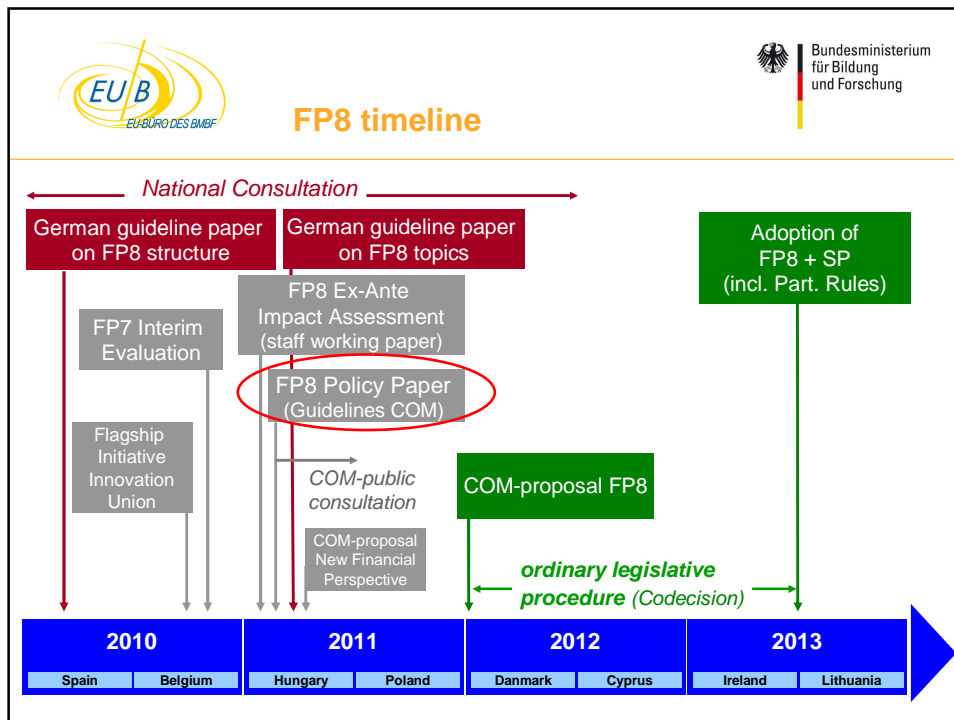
EUB
EU-BÜRO DES BMBF

FP8 timeline

Bundesministerium
für Bildung
und Forschung

National Consultation

German guideline paper on FP8 structure

German guideline paper on FP8 topics

Adoption of FP8 + SP (incl. Part. Rules)

FP8 Ex-Ante Impact Assessment (staff working paper)

FP7 Interim Evaluation

FP8 Policy Paper (Guidelines COM)

Flagship Initiative Innovation Union

COM-public consultation

COM-proposal FP8

COM-proposal New Financial Perspective

ordinary legislative procedure (Codecision)

| 2010 | | 2011 | | 2012 | | 2013 | |
|---|---|---|---|---|---|---|---|
| Spain | Belgium | Hungary | Poland | Danmark | Cyprus | Ireland | Lithuania |